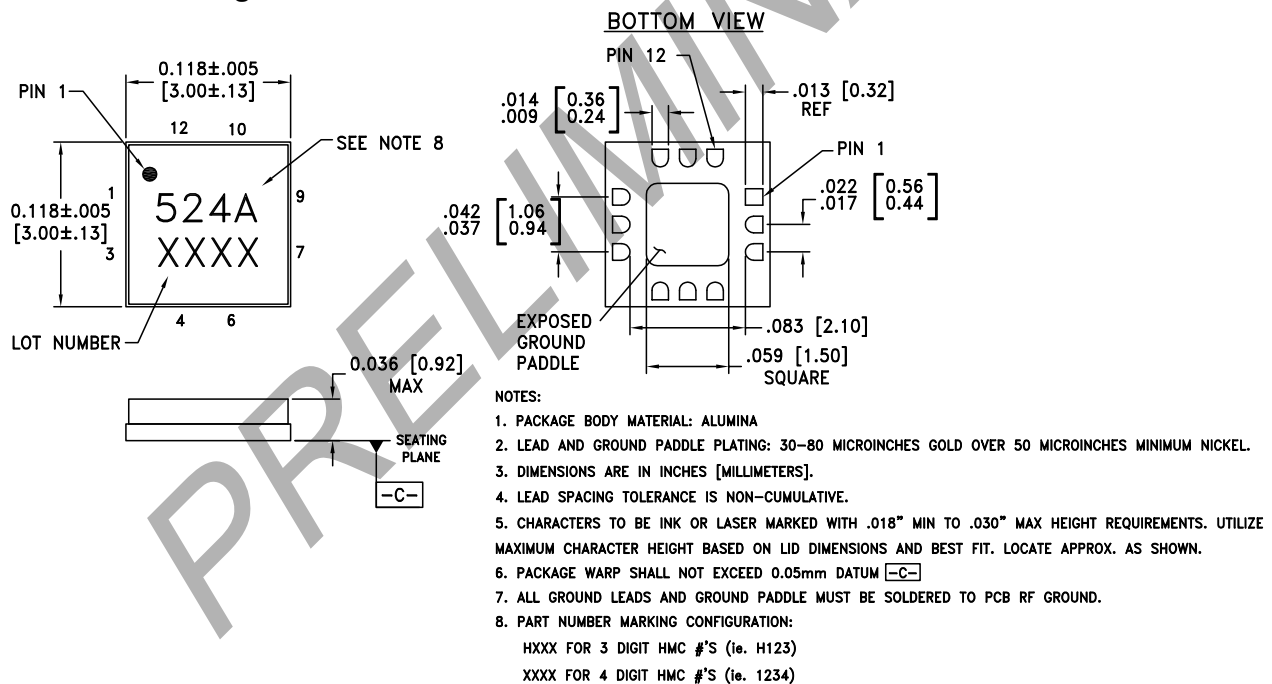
BOTTOM VIEW

PIN 1

0.118±.005
[3.00±.13]

12 10

SEE NOTE 8

1
0.118±.005
[3.00±.13]
3

524A
XXXX

9
7

4 6

LOT NUMBER

PIN 12

.014
.009
[0.36
0.24]

.013 [0.32]
REF

PIN 1

.042
.037
[1.06
0.94]

.022
.017
[0.56
0.44]

EXPOSED
GROUND
PADDLE

.083 [2.10]

.059 [1.50]
SQUARE

0.036 [0.92]
MAX

SEATING
PLANE

-C-

NOTES:

1. PACKAGE BODY MATERIAL: ALUMINA

2. LEAD AND GROUND PADDLE PLATING: 30–80 MICROINCHES GOLD OVER 50 MICROINCHES MINIMUM NICKEL.

3. DIMENSIONS ARE IN INCHES [MILLIMETERS].

4. LEAD SPACING TOLERANCE IS NON-CUMULATIVE.

5. CHARACTERS TO BE INK OR LASER MARKED WITH .018" MIN TO .030" MAX HEIGHT REQUIREMENTS. UTILIZE MAXIMUM CHARACTER HEIGHT BASED ON LID DIMENSIONS AND BEST FIT. LOCATE APPROX. AS SHOWN.

6. PACKAGE WARP SHALL NOT EXCEED 0.05mm DATUM -C-

7. ALL GROUND LEADS AND GROUND PADDLE MUST BE SOLDERED TO PCB RF GROUND.

8. PART NUMBER MARKING CONFIGURATION:
HXXX FOR 3 DIGIT HMC #'S (ie. H123)
XXXX FOR 4 DIGIT HMC #'S (ie. 1234)

PRELIMINARY